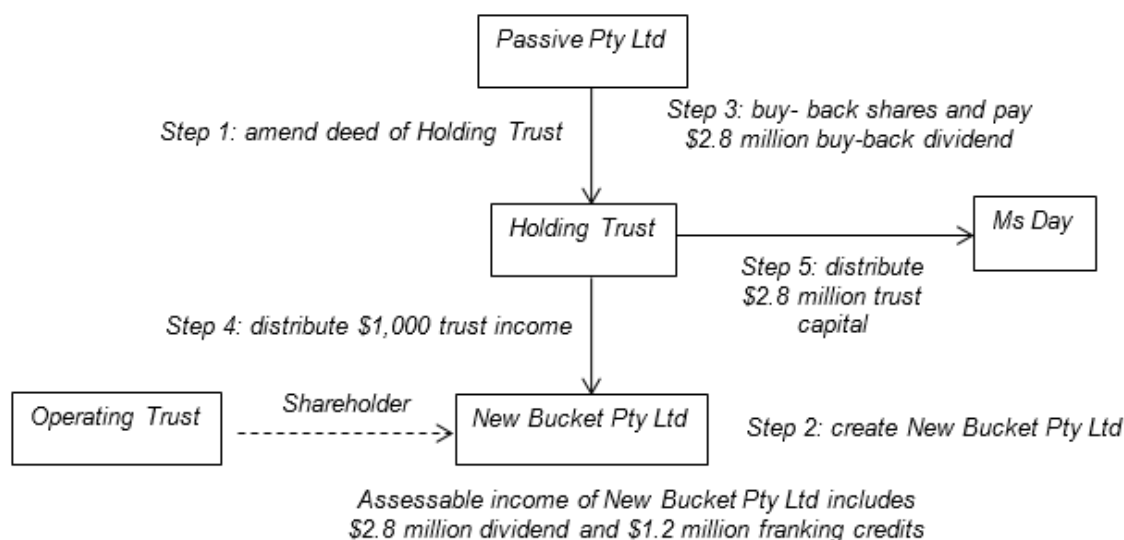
Passive Pty Ltd

Step 1: amend deed of Holding Trust

Step 3: buy- back shares and pay $2.8 million buy-back dividend

Holding Trust

Ms Day

Step 5: distribute $2.8 million trust capital

Step 4: distribute $1,000 trust income

Operating Trust

Shareholder

New Bucket Pty Ltd

Step 2: create New Bucket Pty Ltd

Assessable income of New Bucket Pty Ltd includes $2.8 million dividend and $1.2 million franking credits